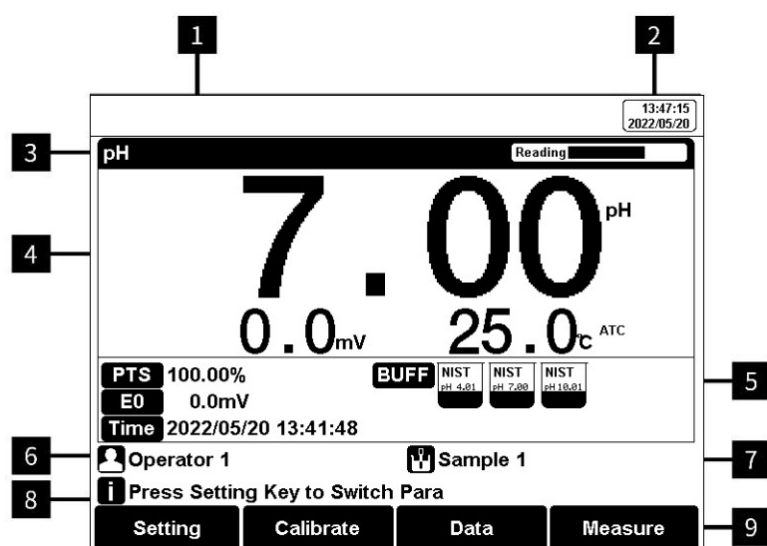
1

2

13:47:15
2022/05/20

3

pH

Reading

4

7.00 pH

0.0 mV

25.0 ℃ ATC

PTS 100.00%

E0 0.0mV

Time 2022/05/20 13:41:48

BUFF

NIST pH 4.01

NIST pH 7.00

NIST pH 10.01

5

6

Operator 1

Sample 1

7

8

Press Setting Key to Switch Para

Setting

Calibrate

Data

Measure

9